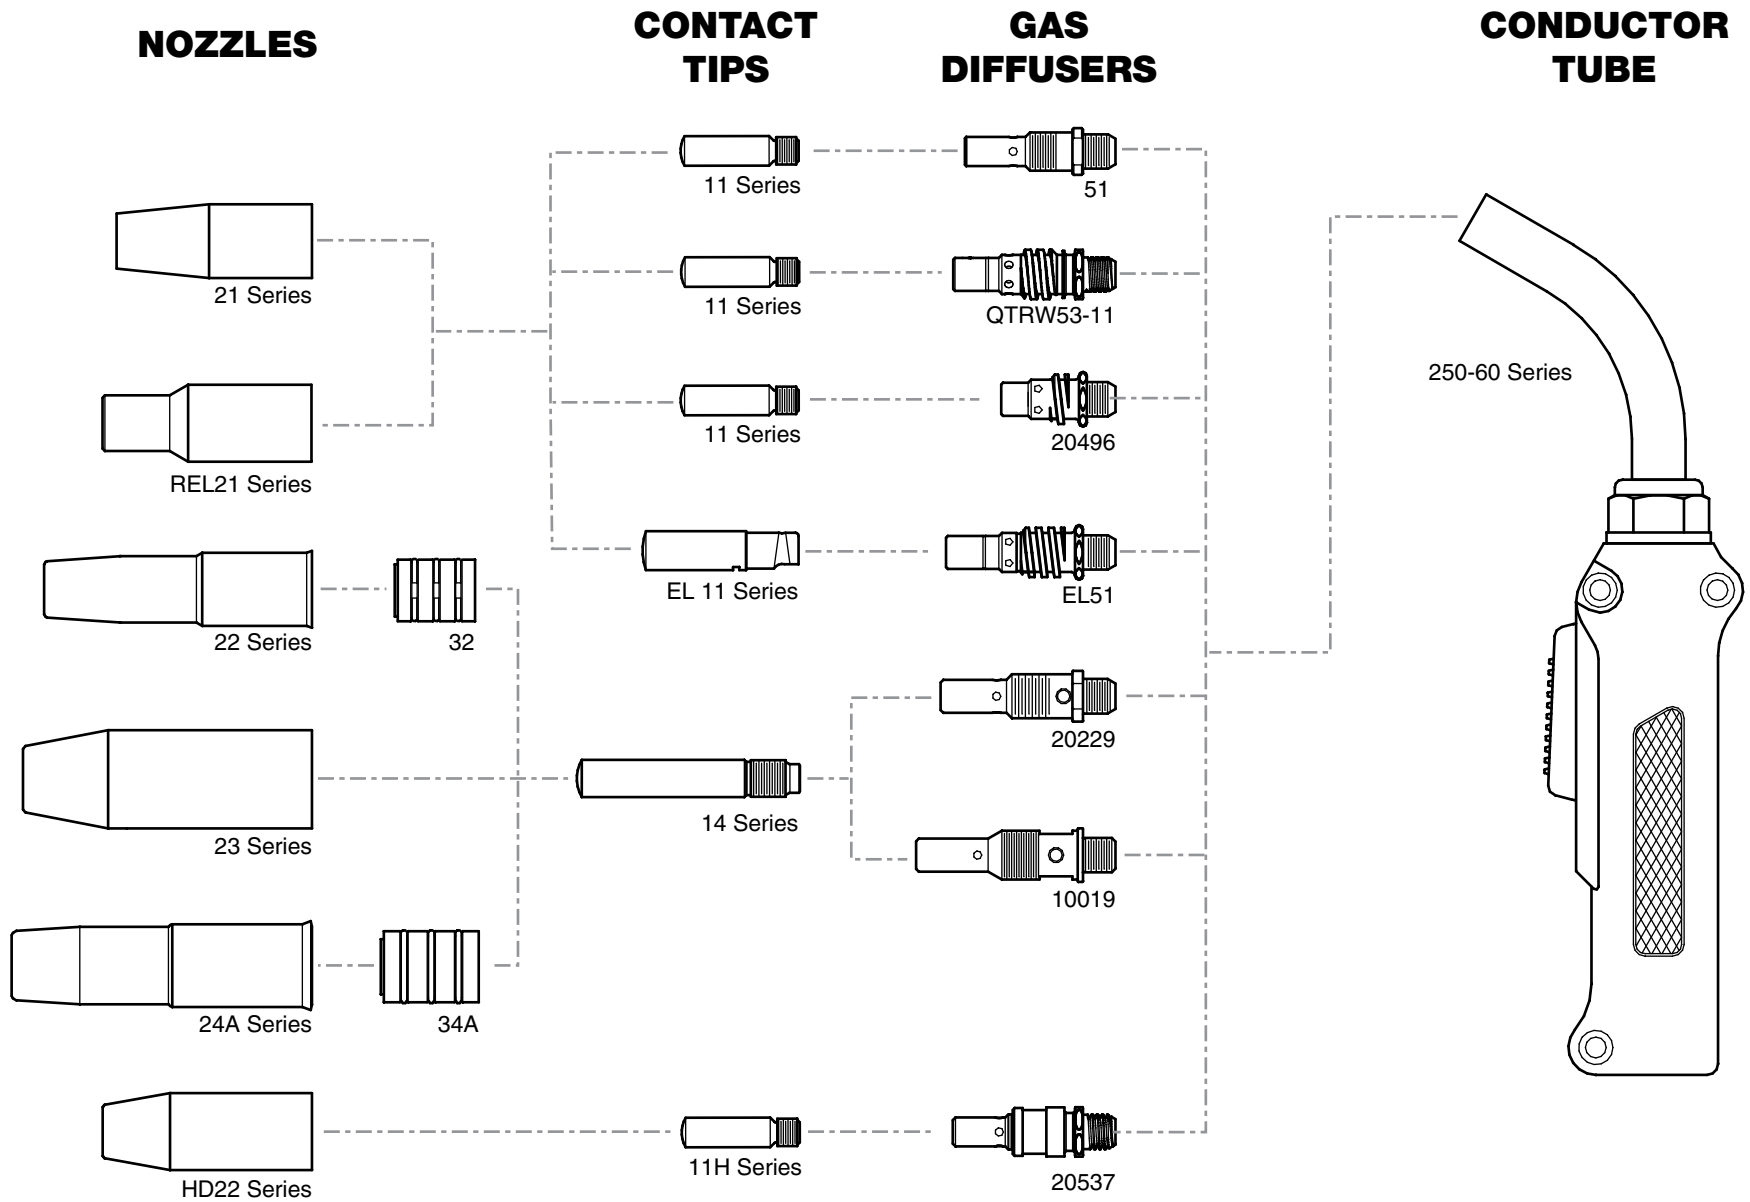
NOZZLES

CONTACT TIPS

GAS DIFFUSERS

CONDUCTOR TUBE

21 Series

REL21 Series

22 Series

32

23 Series

24A Series

34A

HD22 Series

11 Series

11 Series

11 Series

EL 11 Series

14 Series

11H Series

51

QTRW53-11

20496

EL51

20229

10019

20537

250-60 Series